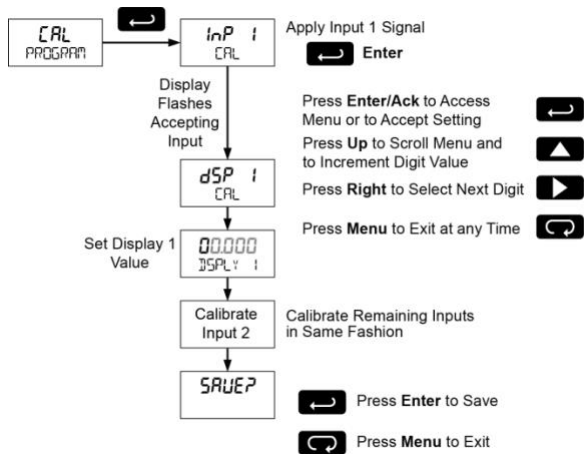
CAL
PROGRAM

InP 1
CAL

Apply Input 1 Signal

Enter

Display Flashes Accepting Input

dSP 1
CAL

Set Display 1 Value

00.000
DSPLY 1

Calibrate Input 2

Calibrate Remaining Inputs in Same Fashion

SAUE?

Press Enter to Save

Press Menu to Exit

Press Enter/Ack to Access Menu or to Accept Setting

Press Up to Scroll Menu and to Increment Digit Value

Press Right to Select Next Digit

Press Menu to Exit at any Time